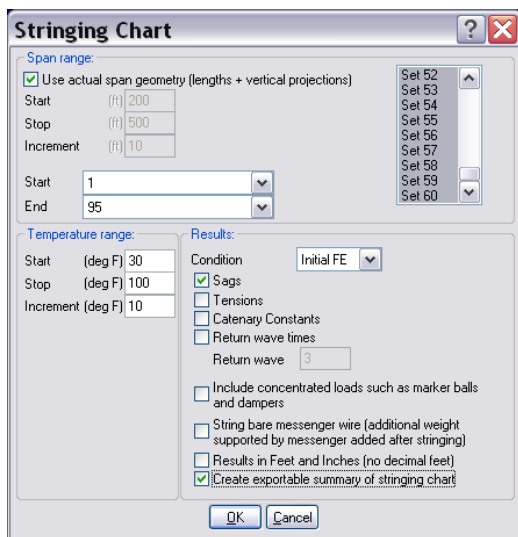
Stringing Chart

?

Span range:

Use actual span geometry (lengths + vertical projections)

Start (ft) 200

Stop (ft) 500

Increment (ft) 10

Set 52
Set 53
Set 54
Set 55
Set 56
Set 57
Set 58
Set 59
Set 60

Start 1

End 95

Temperature range:

Start (deg F) 30

Stop (deg F) 100

Increment (deg F) 10

Results:

Condition Initial FE

Sags

Tensions

Catenary Constants

Return wave times

Return wave 3

Include concentrated loads such as marker balls and dampers

String bare messenger wire (additional weight supported by messenger added after stringing)

Results in Feet and Inches (no decimal feet)

Create exportable summary of stringing chart

OK Cancel